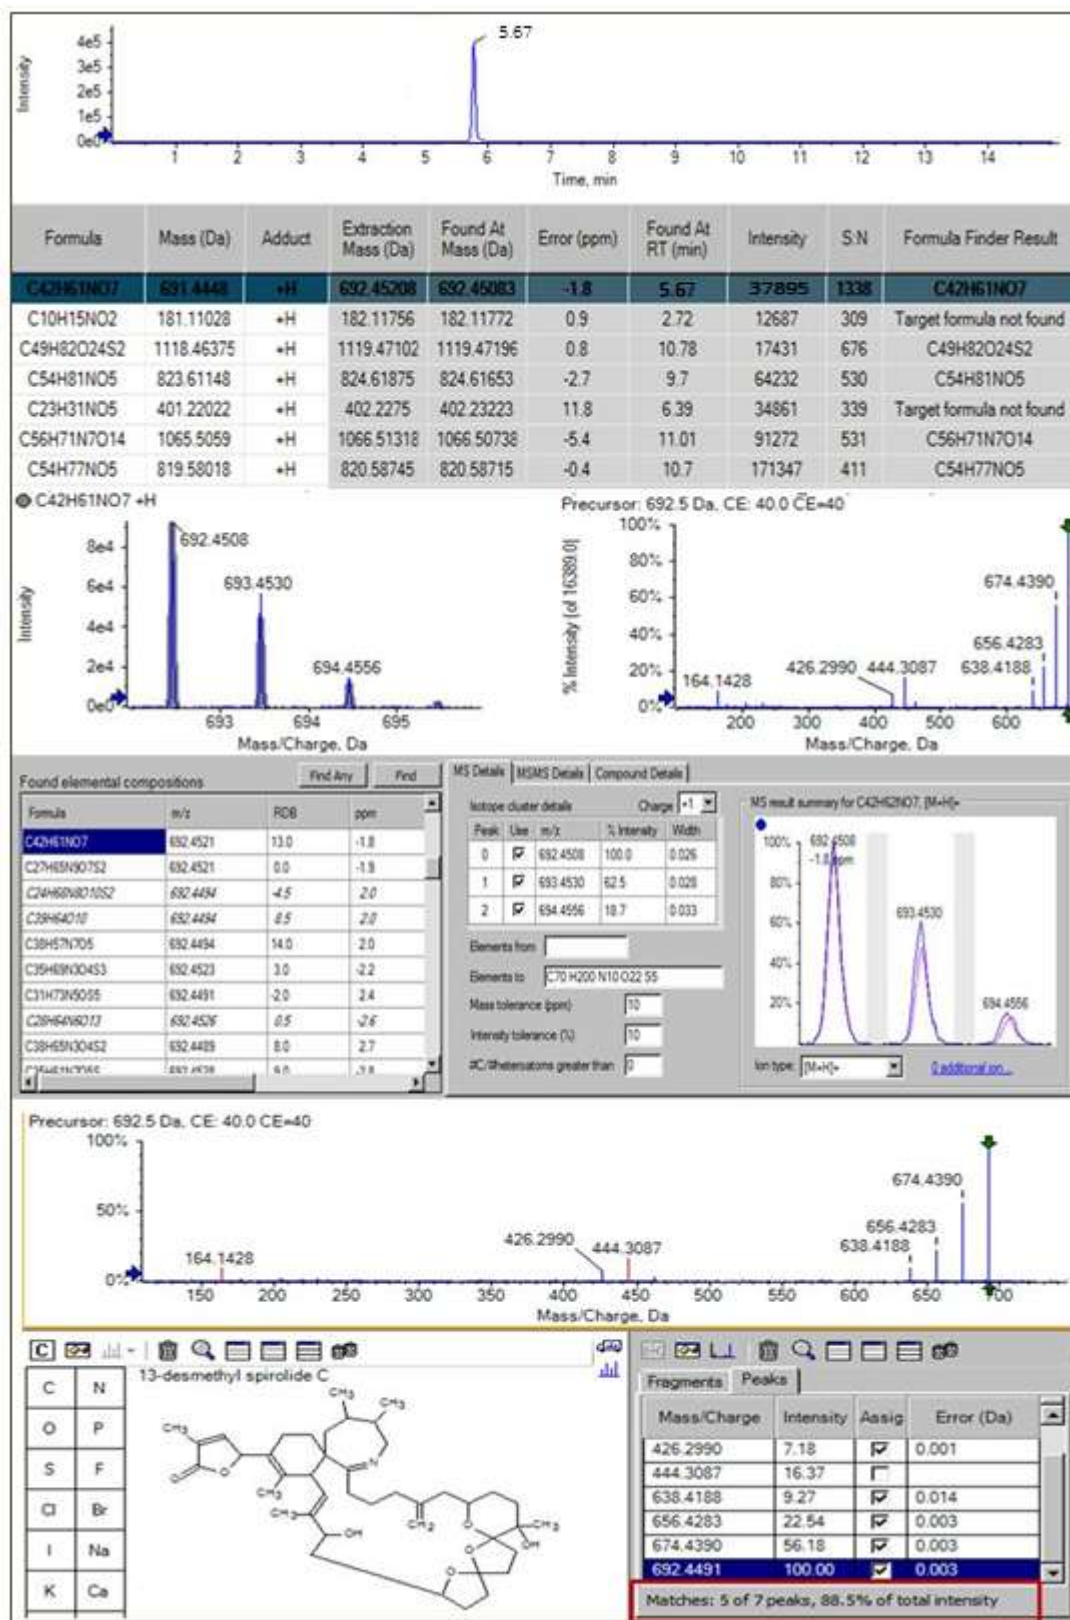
Intensity
4e5
3e5
2e5
1e5
0e0
5.67
1 2 3 4 5 6 7 8 9 10 11 12 13 14
Time, min

| Formula | Mass (Da) | Adduct | Extraction Mass (Da) | Found At Mass (Da) | Error (ppm) | Found At RT (min) | Intensity | S:N | Formula Finder Result |
|---|---|---|---|---|---|---|---|---|---|
| C42H61NO7 | 691.4448 | +H | 692.45208 | 692.45083 | -1.8 | 5.67 | 37895 | 1338 | C42H61NO7 |
| C10H15NO2 | 181.11028 | +H | 182.11756 | 182.11772 | 0.9 | 2.72 | 12687 | 309 | Target formula not found |
| C49H82O24S2 | 1118.46375 | +H | 1119.47102 | 1119.47196 | 0.8 | 10.78 | 17431 | 676 | C49H82O24S2 |
| C54H81NO5 | 823.61148 | +H | 824.61875 | 824.61653 | -2.7 | 9.7 | 64232 | 530 | C54H81NO5 |
| C23H31NO5 | 401.22022 | +H | 402.2275 | 402.23223 | 11.8 | 6.39 | 34861 | 339 | Target formula not found |
| C56H71N7O14 | 1065.5059 | +H | 1066.51318 | 1066.50738 | -5.4 | 11.01 | 91272 | 531 | C56H71N7O14 |
| C54H77NO5 | 819.58018 | +H | 820.58745 | 820.58715 | -0.4 | 10.7 | 171347 | 411 | C54H77NO5 |

C42H61NO7 +H
Intensity
8e4
6e4
4e4
2e4
0e0
692.4508
693.4530
694.4556
693 694 695
Mass/Charge, Da

Precursor: 692.5 Da, CE: 40.0 CE=40
% Intensity (of 16380.0)
100%
80%
60%
40%
20%
0%
164.1428
426.2990
444.3087
674.4390
656.4283
638.4188
200 300 400 500 600
Mass/Charge, Da

Found elemental compositions
Find Any
Find

| Formula | m/z | RDB | ppm |
|---|---|---|---|
| C42H61NO7 | 692.4521 | 13.0 | -1.8 |
| C27H65N9O7S2 | 692.4521 | 0.0 | -1.9 |
| C24H60N8O10S2 | 692.4494 | 4.5 | 2.0 |
| C39H64O10 | 692.4494 | 8.5 | 2.0 |
| C38H57N7O5 | 692.4494 | 14.0 | 2.0 |
| C35H69N3O4S3 | 692.4523 | 3.0 | -2.2 |
| C31H73N5O5S | 692.4491 | -2.0 | 2.4 |
| C28H64N6O13 | 692.4526 | 0.5 | -2.6 |
| C38H65N3O4S2 | 692.4489 | 8.0 | 2.7 |

MS Details | MSMS Details | Compound Details
Isotope cluster details
Charge +1

| Peak | Use | m/z | % Intensity | Width |
|---|---|---|---|---|
| 0 | ☑ | 692.4508 | 100.0 | 0.026 |
| 1 | ☑ | 693.4530 | 62.5 | 0.028 |
| 2 | ☑ | 694.4556 | 18.7 | 0.033 |

Elements from
Elements to C70 H200 N10 O22 S5
Mass tolerance (ppm) 10
Intensity tolerance (%) 10
#C/#heteroatoms greater than 0

MS result summary for C42H61NO7, [M+H]+
100%
80%
60%
40%
20%
692.4508
-1.8 ppm
693.4530
694.4556
Ion type: [M+H]+
0 additional ion...

Precursor: 692.5 Da, CE: 40.0 CE=40
100%
50%
0%
164.1428
426.2990
444.3087
638.4188
656.4283
674.4390
150 200 250 300 350 400 450 500 550 600 650 700
Mass/Charge, Da

C N
O P
S F
Cl Br
I Na
K Ca

13-desmethyl spirolide C
CH3 CH3 CH3 CH3 CH3 CH2 CH3 OH OH N

Fragments Peaks

| Mass/Charge | Intensity | Assig | Error (Da) |
|---|---|---|---|
| 426.2990 | 7.18 | ☑ | 0.001 |
| 444.3087 | 16.37 | ☐ | |
| 638.4188 | 9.27 | ☑ | 0.014 |
| 656.4283 | 22.54 | ☑ | 0.003 |
| 674.4390 | 56.18 | ☑ | 0.003 |
| 692.4491 | 100.00 | ☑ | 0.003 |

Matches: 5 of 7 peaks, 88.5% of total intensity